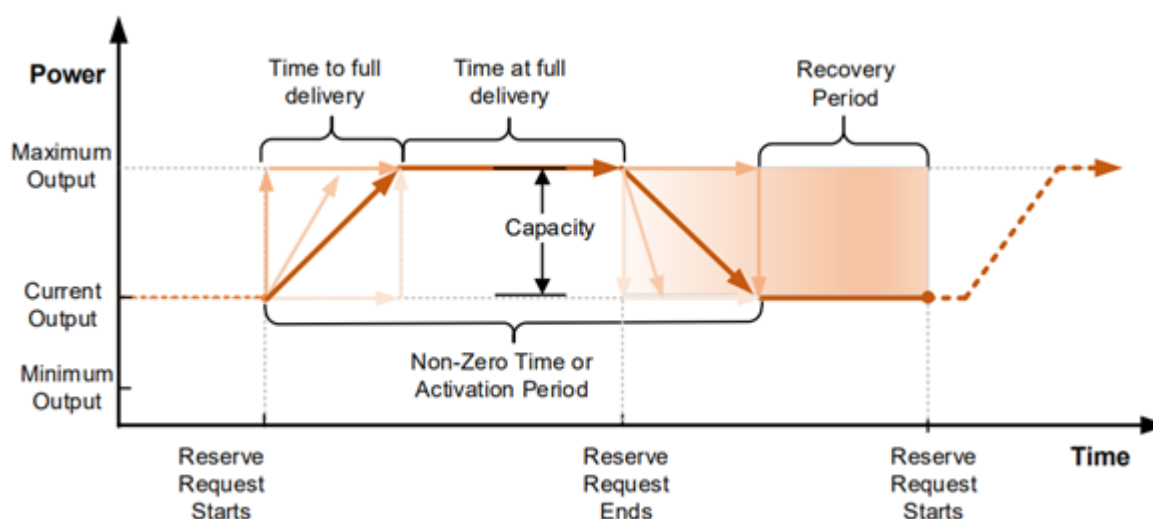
Power

Time to full delivery

Time at full delivery

Recovery Period

Maximum Output

Capacity

Current Output

Minimum Output

Non-Zero Time or Activation Period

Time

Reserve Request Starts

Reserve Request Ends

Reserve Request Starts